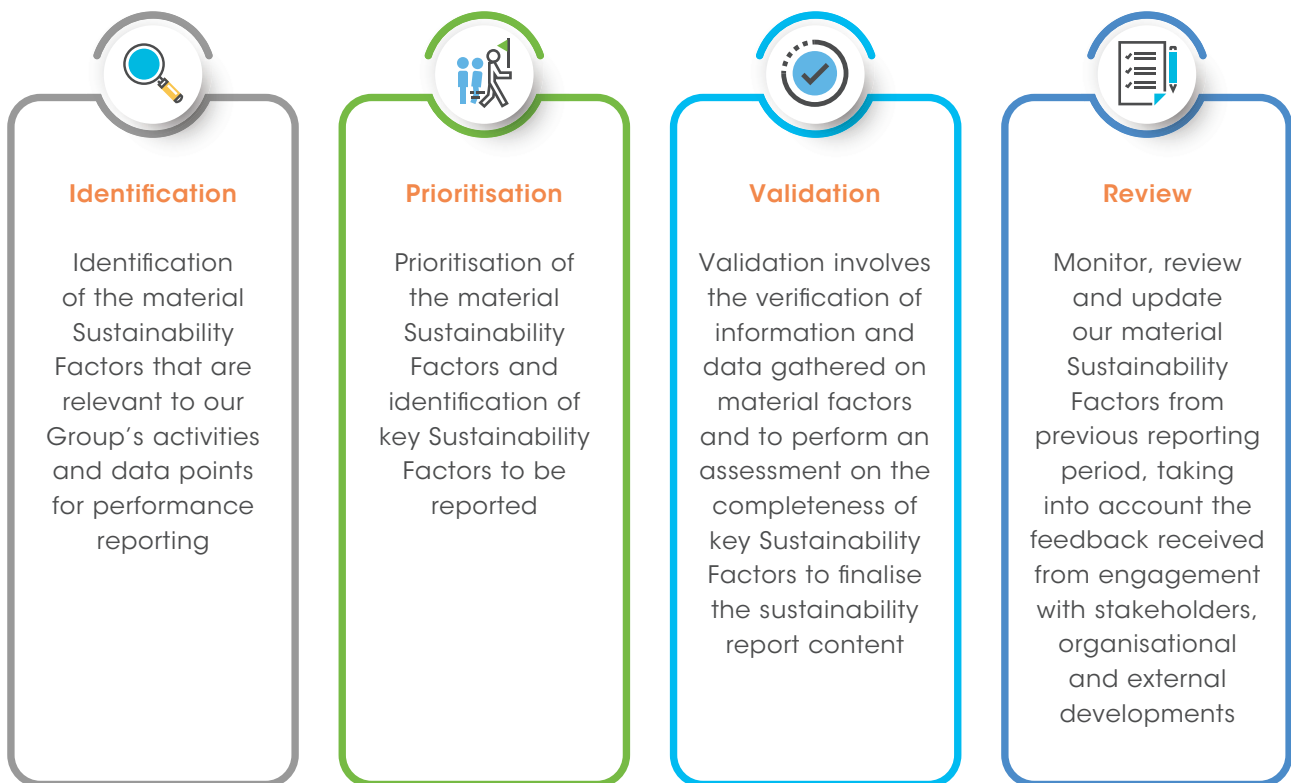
Identification

Identification of the material Sustainability Factors that are relevant to our Group’s activities and data points for performance reporting

Prioritisation

Prioritisation of the material Sustainability Factors and identification of key Sustainability Factors to be reported

Validation

Validation involves the verification of information and data gathered on material factors and to perform an assessment on the completeness of key Sustainability Factors to finalise the sustainability report content

Review

Monitor, review and update our material Sustainability Factors from previous reporting period, taking into account the feedback received from engagement with stakeholders, organisational and external developments